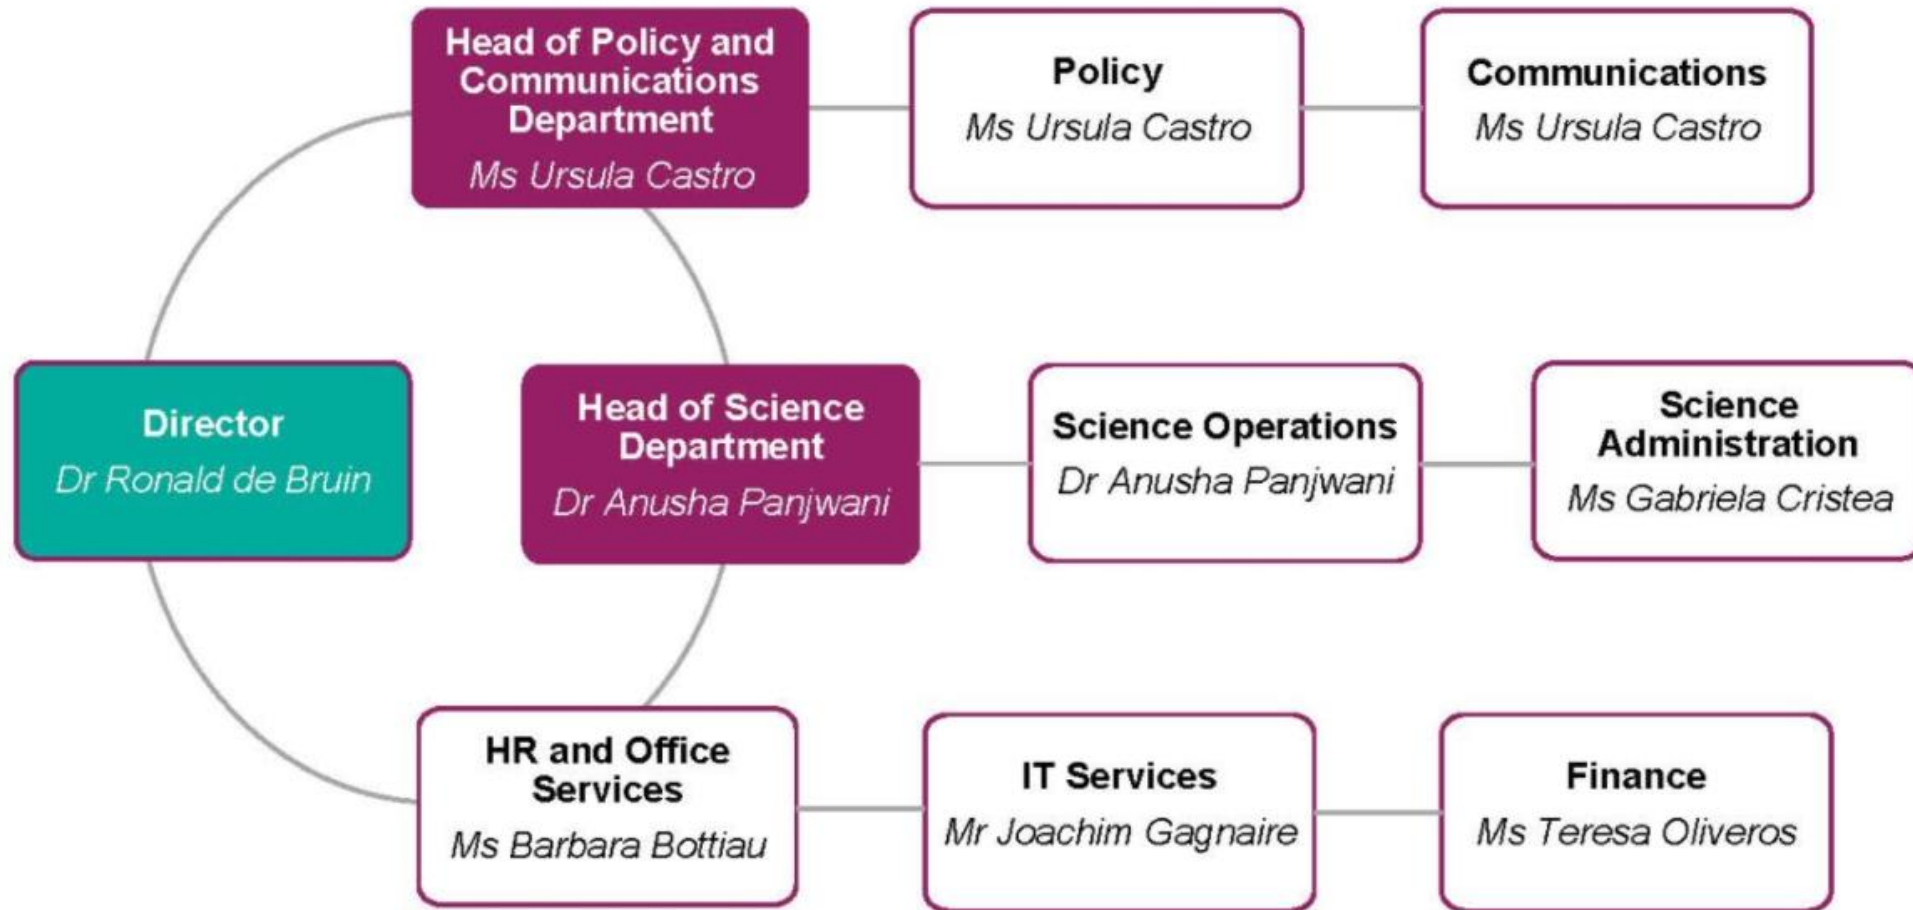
Head of Policy and Communications Department
Ms Ursula Castro

Policy
Ms Ursula Castro

Communications
Ms Ursula Castro

Director
Dr Ronald de Bruin

Head of Science Department
Dr Anusha Panjwani

Science Operations
Dr Anusha Panjwani

Science Administration
Ms Gabriela Cristea

HR and Office Services
Ms Barbara Bottiau

IT Services
Mr Joachim Gagnaire

Finance
Ms Teresa Oliveros